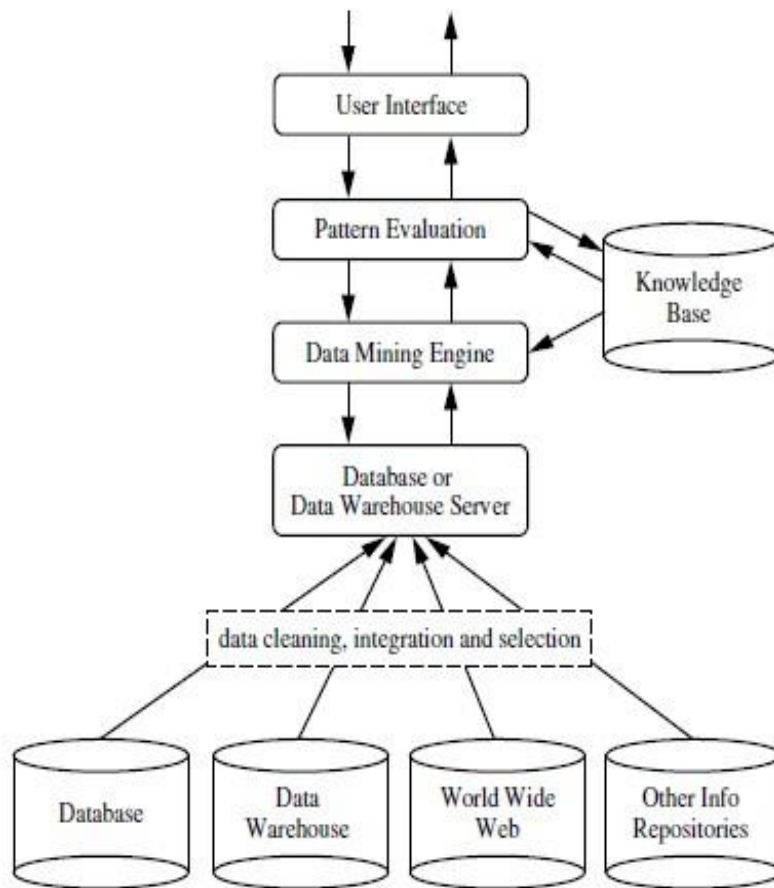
User Interface

Pattern Evaluation

Knowledge Base

Data Mining Engine

Database or Data Warehouse Server

data cleaning, integration and selection

Database

Data Warehouse

World Wide Web

Other Info Repositories